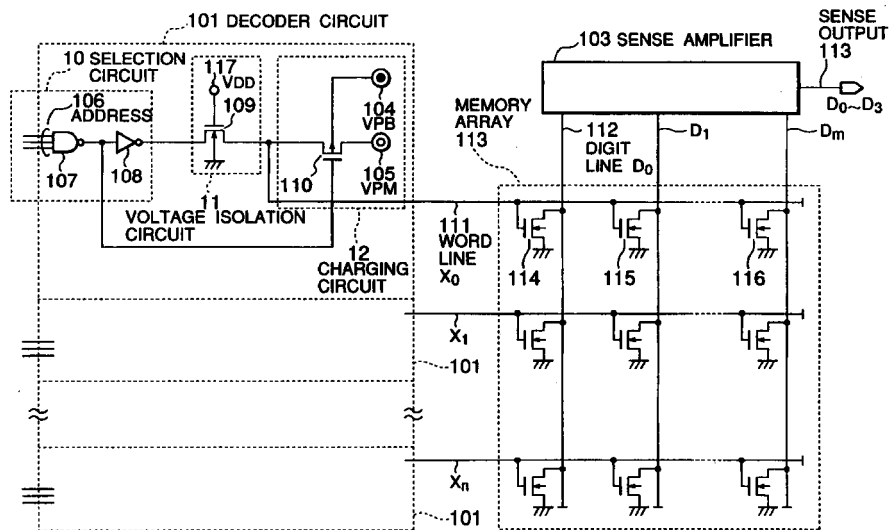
101 DECODER CIRCUIT
10 SELECTION CIRCUIT
106 ADDRESS
107
108
117
VDD
109
11
VOLTAGE ISOLATION CIRCUIT
104
VPB
105
VPM
110
12
CHARGING CIRCUIT
103 SENSE AMPLIFIER
SENSE OUTPUT
113
$D_0 \sim D_3$
MEMORY ARRAY
113
112
DIGIT LINE $D_0$
$D_1$
$D_m$
111
WORD LINE
$X_0$
114
115
116
$X_1$
101
$X_n$
101